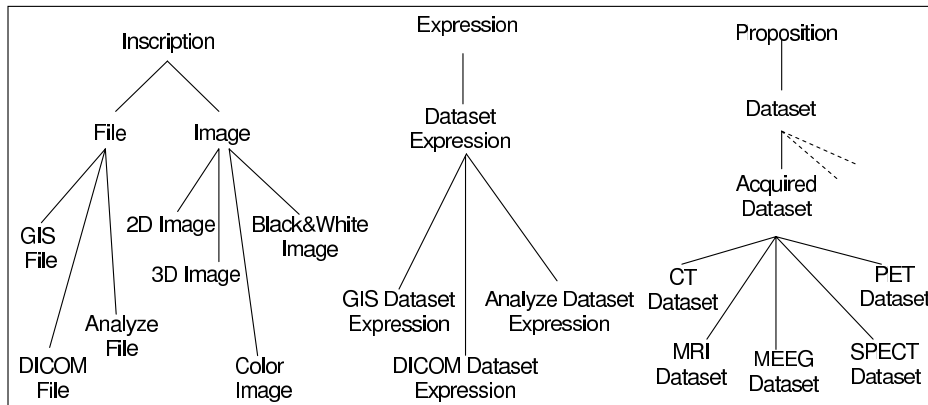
Inscription

File

Image

GIS File

DICOM File

Analyze File

2D Image

3D Image

Color Image

Black&White Image

Expression

Dataset Expression

GIS Dataset Expression

DICOM Dataset Expression

Analyze Dataset Expression

Proposition

Dataset

Acquired Dataset

CT Dataset

MRI Dataset

MEEG Dataset

SPECT Dataset

PET Dataset